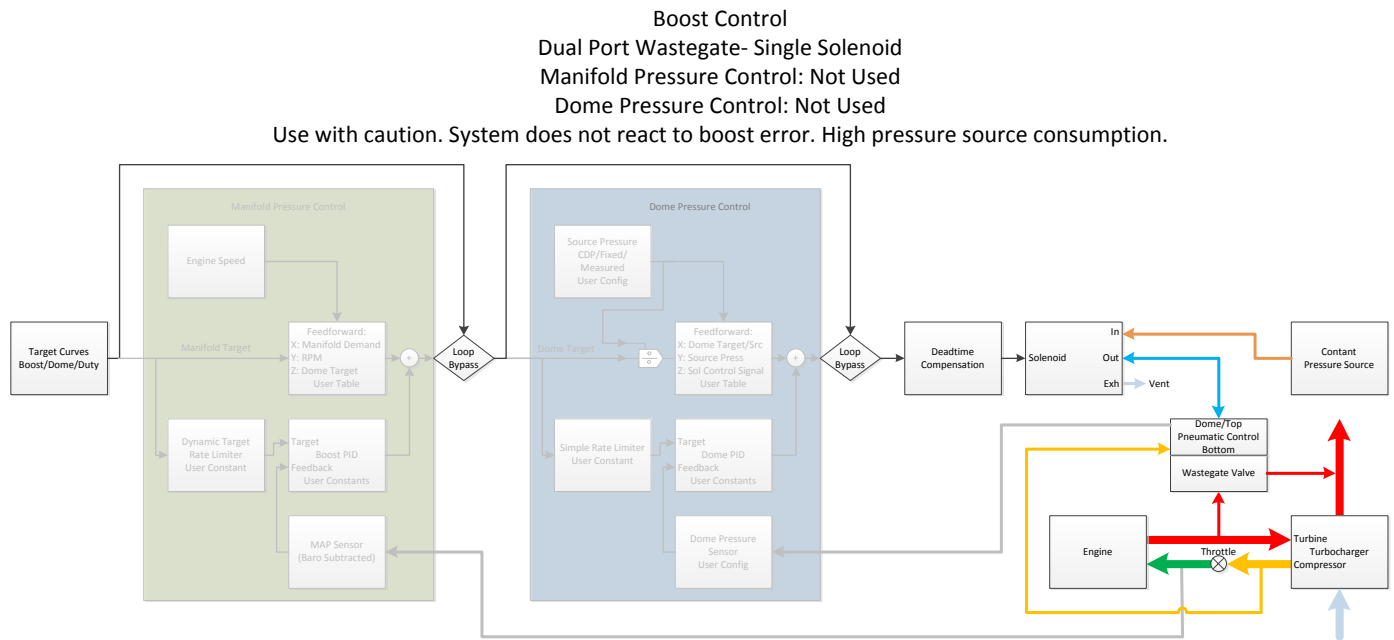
Boost Control
Dual Port Wastegate- Single Solenoid
Manifold Pressure Control: Not Used
Dome Pressure Control: Not Used
Use with caution. System does not react to boost error. High pressure source consumption.

Manifold Pressure Control

Engine Speed

Target Curves Boost/Dome/Duty

Manifold Target

Feedforward:
X: Manifold Demand
Y: RPM
Z: Dome Target
User Table

+

Dynamic Target Rate Limiter User Constant

Target
Boost PID
Feedback
User Constants

MAP Sensor (Baro Subtracted)

Loop Bypass

Dome Pressure Control

Source Pressure CDP/Fixed/ Measured User Config

Dome Target

÷

Feedforward:
X: Dome Target/Src
Y: Source Press
Z: Sol Control Signal
User Table

+

Simple Rate Limiter User Constant

Target
Dome PID
Feedback
User Constants

Dome Pressure Sensor User Config

Loop Bypass

Deadtime Compensation

Solenoid
In
Out
Exh
Vent

Contant Pressure Source

Dome/Top
Pneumatic Control
Bottom

Wastegate Valve

Engine

Throttle

Turbine
Turbocharger
Compressor